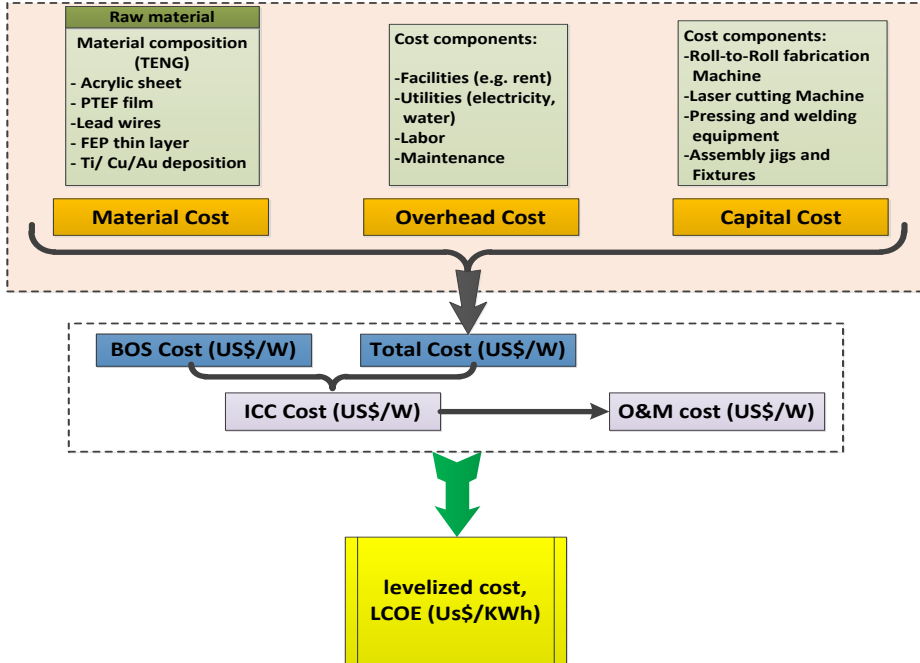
Raw material

Material composition (TENG)
- Acrylic sheet
- PTEF film
-Lead wires
- FEP thin layer
- Ti/ Cu/Au deposition

Material Cost

Cost components:

-Facilities (e.g. rent)
-Utilities (electricity, water)
-Labor
-Maintenance

Overhead Cost

Cost components:
-Roll-to-Roll fabrication Machine
-Laser cutting Machine
-Pressing and welding equipment
-Assembly jigs and Fixtures

Capital Cost

BOS Cost (US$/W)

Total Cost (US$/W)

ICC Cost (US$/W)

O&M cost (US$/W)

levelized cost, LCOE (Us$/KWh)